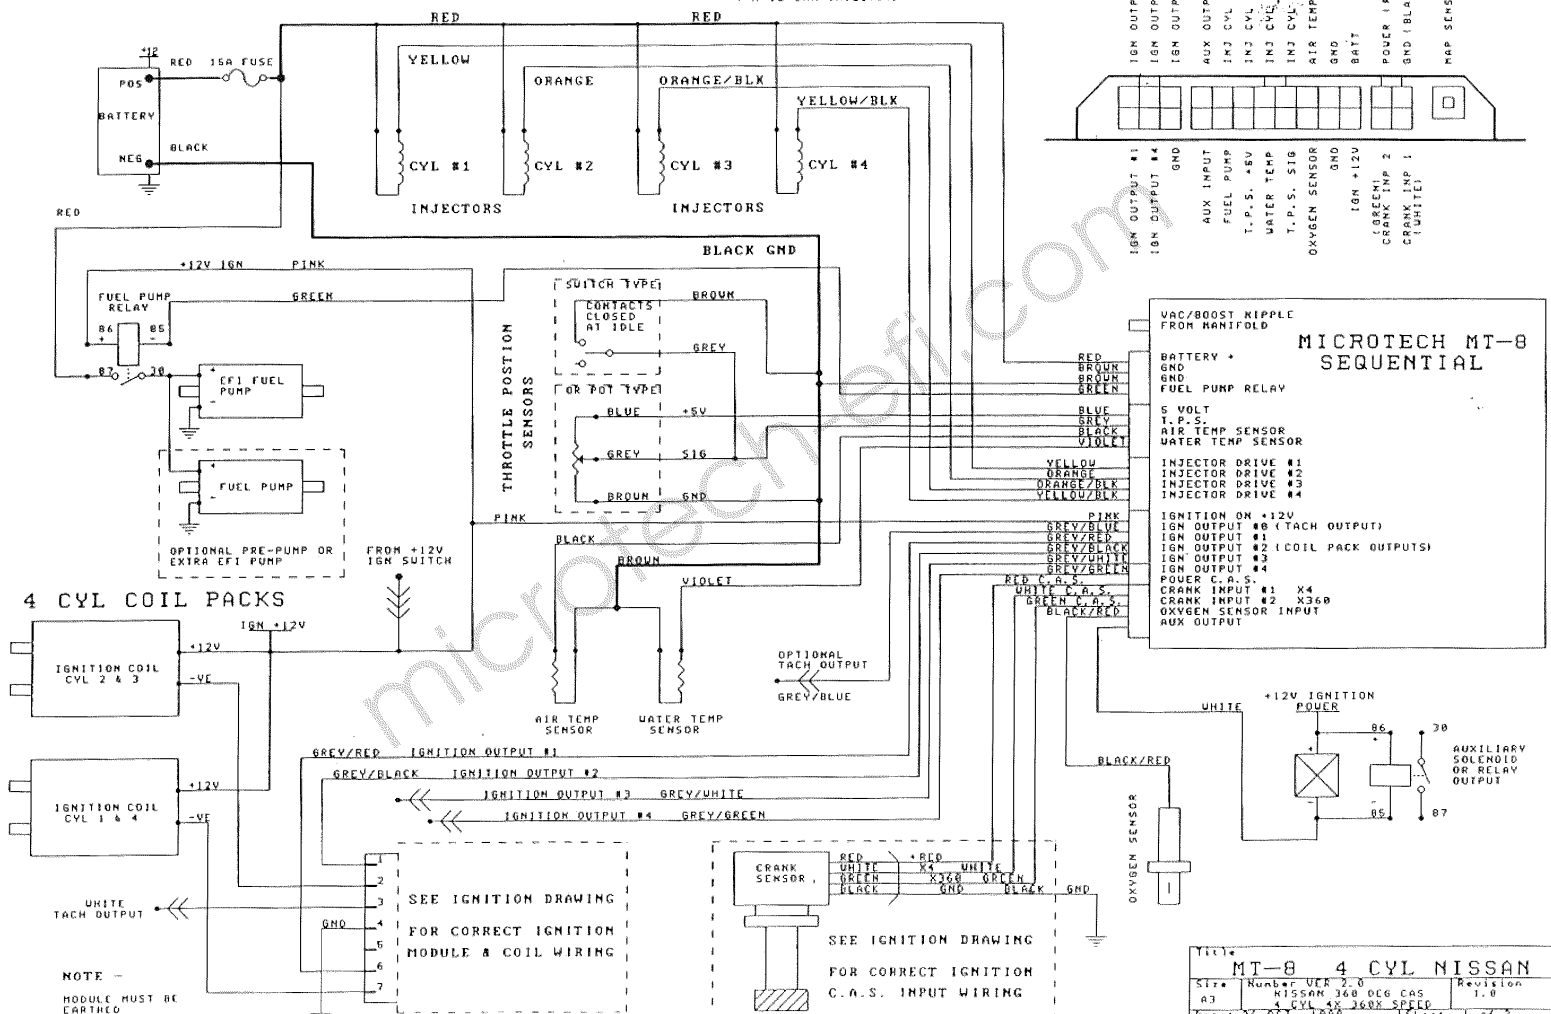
RED
RED
+12
POS
RED 15A FUSE
BATTERY
BLACK
NEG
YELLOW
ORANGE
ORANGE/BLK
YELLOW/BLK
CYL #1
CYL #2
CYL #3
CYL #4
INJECTORS
INJECTORS
RED
BLACK GND
+12V IGN
PINK
FUEL PUMP RELAY
GREEN
86
85
87
30
EFI FUEL PUMP
FUEL PUMP
OPTIONAL PRE-PUMP OR EXTRA EFI PUMP
FROM +12V IGN SWITCH
THROTTLE POSITION SENSORS
SWITCH TYPE
CONTACTS CLOSED AT IDLE
BROWN
GREY
OR POT TYPE
BLUE
+5V
GREY
SIG
BROWN
GND
PINK
BLACK
BROWN
VIOLET
4 CYL COIL PACKS
IGN +12V
+12V
IGNITION COIL CYL 2 & 3
-VE
+12V
IGNITION COIL CYL 1 & 4
-VE
AIR TEMP SENSOR
WATER TEMP SENSOR
OPTIONAL TACH OUTPUT
GREY/BLUE
GREY/RED IGNITION OUTPUT #1
GREY/BLACK IGNITION OUTPUT #2
IGNITION OUTPUT #3 GREY/WHITE
IGNITION OUTPUT #4 GREY/GREEN
WHITE TACH OUTPUT
GND
1
2
3
4
5
6
7
SEE IGNITION DRAWING
FOR CORRECT IGNITION
MODULE & COIL WIRING
NOTE -
MODULE MUST BE EARTHED
CRANK SENSOR
RED
WHITE
GREEN
BLACK
+RED
X4
X360
GND
WHITE
GREEN
BLACK
GND
SEE IGNITION DRAWING
FOR CORRECT IGNITION
C.A.S. INPUT WIRING
IGN OUTPUT #1
IGN OUTPUT #4
GND
AUX INPUT
FUEL PUMP
T.P.S. +5V
WATER TEMP
T.P.S. SIG
OXYGEN SENSOR
GND
IGN +12V
(GREEN) CRANK INP 2
CRANK INP 1 (WHITE)
IGN OUTP
IGN OUTP
IGN OUTP
AUX OUTP
INJ CYL
INJ CYL
INJ CYL
AIR TEMP
GND
BATT
POWER
GND (BLA
MAP SENS
VAC/BOOST NIPPLE FROM MANIFOLD
MICROTECH MT-8 SEQUENTIAL
RED
BROWN
BROWN
GREEN
BATTERY +
GND
GND
FUEL PUMP RELAY
BLUE
GREY
BLACK
VIOLET
5 VOLT
T.P.S.
AIR TEMP SENSOR
WATER TEMP SENSOR
YELLOW
ORANGE
ORANGE/BLK
YELLOW/BLK
INJECTOR DRIVE #1
INJECTOR DRIVE #2
INJECTOR DRIVE #3
INJECTOR DRIVE #4
PINK
GREY/BLUE
GREY/RED
GREY/BLACK
GREY/WHITE
GREY/GREEN
RED C.A.S.
WHITE C.A.S.
GREEN C.A.S.
BLACK/RED
IGNITION ON +12V
IGN OUTPUT #0 (TACH OUTPUT)
IGN OUTPUT #1
IGN OUTPUT #2 (COIL PACK OUTPUTS)
IGN OUTPUT #3
IGN OUTPUT #4
POWER C.A.S.
CRANK INPUT #1 X4
CRANK INPUT #2 X360
OXYGEN SENSOR INPUT
AUX OUTPUT
+12V IGNITION POWER
WHITE
86
30
85
87
AUXILIARY SOLENOID OR RELAY OUTPUT
BLACK/RED
OXYGEN SENSOR
microtechefi.com
Title
MT-8 4 CYL NISSAN
Size
A3
Number VER 2.0
NISSAN 360 DEG CAS
4 CYL 4X 360X SPEED
Revision
1.0